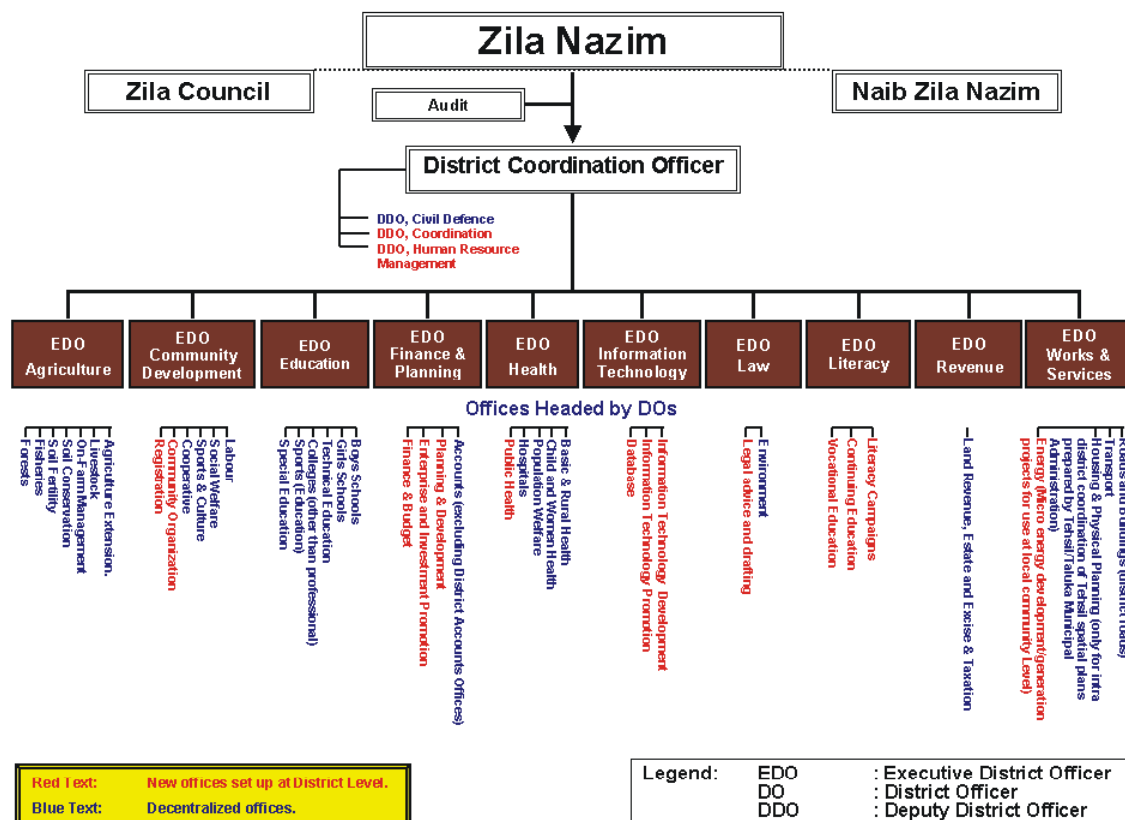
Zila Nazim

Zila Council

Audit

Naib Zila Nazim

District Coordination Officer

DDO, Civil Defence
DDO, Coordination
DDO, Human Resource Management

EDO Agriculture

EDO Community Development

EDO Education

EDO Finance & Planning

EDO Health

EDO Information Technology

EDO Law

EDO Literacy

EDO Revenue

EDO Works & Services

Offices Headed by DOs

Agriculture Extension.
Livestock
On-Farm Management
Soil Conservation
Soil Fertility
Fisheries
Forests

Labour
Social Welfare
Sports & Culture
Cooperative
Community Organization
Registration

Boys Schools
Girls Schools
Technical Education
Colleges (other than professional)
Sports (Education)
Special Education

Accounts (excluding District Accounts Offices)
Planning & Development
Enterprise and Investment Promotion
Finance & Budget

Basic & Rural Health
Child and Women Health
Population Welfare
Hospitals
Public Health

Information Technology Development
Information Technology Promotion
Database

Environment
Legal advice and drafting

Literacy Campaigns
Continuing Education
Vocational Education

Land Revenue, Estate and Excise & Taxation

Roads and Buildings (district roads)
Transport
Housing & Physical Planning (only for intra district coordination of Tehsil spatial plans prepared by Tehsil/Taluka Municipal Administration)
Energy (Micro energy development/generation projects for use at local community Level)

Red Text: New offices set up at District Level.
Blue Text: Decentralized offices.

Legend: EDO : Executive District Officer
DO : District Officer
DDO : Deputy District Officer